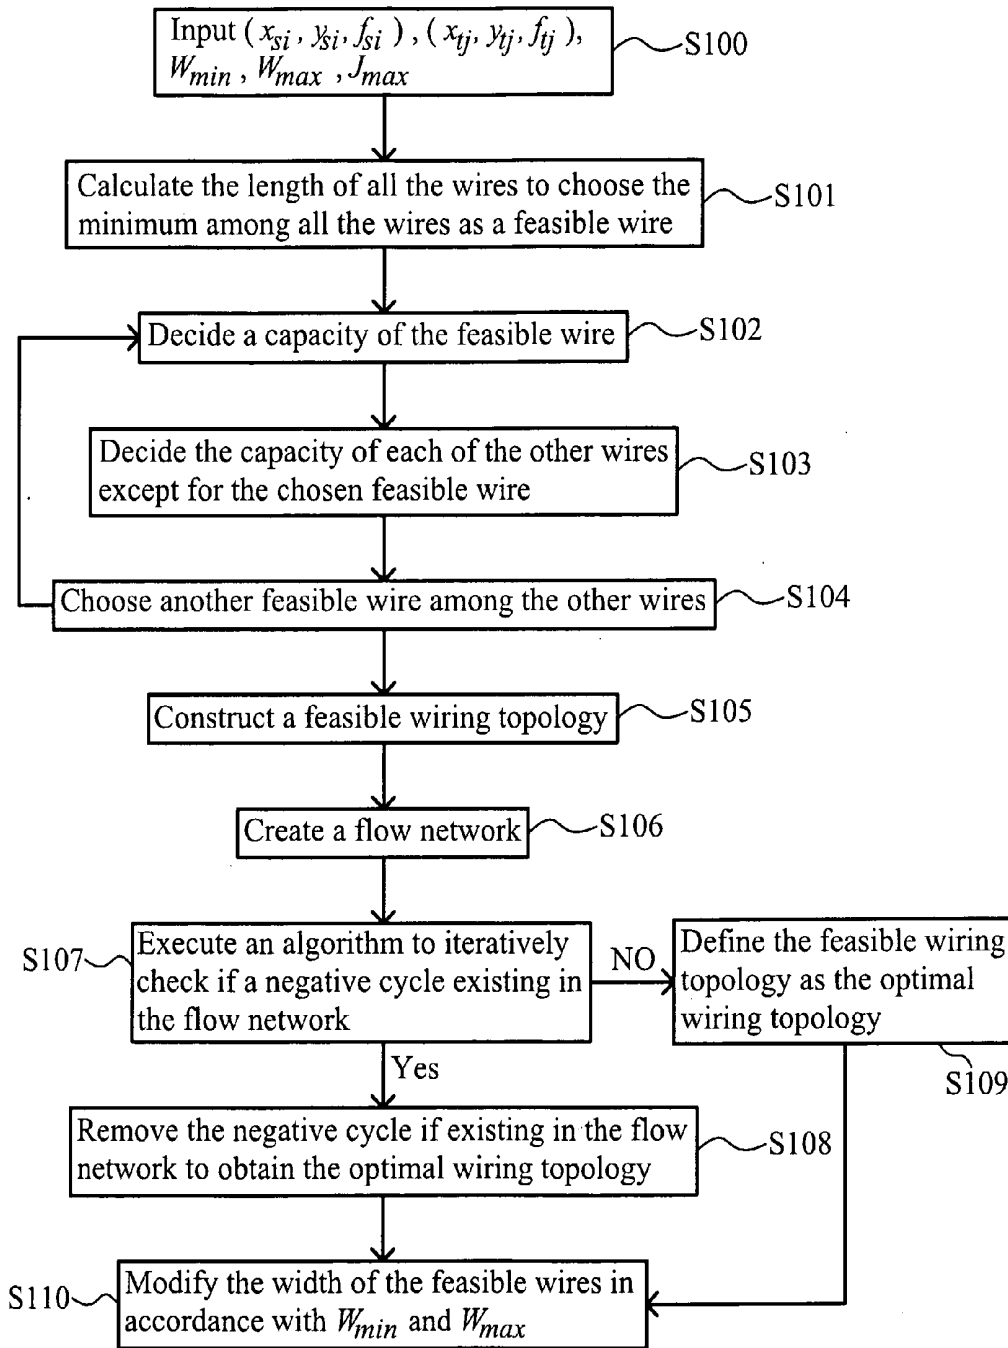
Input $(x_{si}, y_{si}, f_{si})$, $(x_{tj}, y_{tj}, f_{tj})$, $W_{min}$, $W_{max}$, $J_{max}$

S100

Calculate the length of all the wires to choose the minimum among all the wires as a feasible wire

S101

Decide a capacity of the feasible wire

S102

Decide the capacity of each of the other wires except for the chosen feasible wire

S103

Choose another feasible wire among the other wires

S104

Construct a feasible wiring topology

S105

Create a flow network

S106

S107

Execute an algorithm to iteratively check if a negative cycle existing in the flow network

NO

Define the feasible wiring topology as the optimal wiring topology

S109

Yes

Remove the negative cycle if existing in the flow network to obtain the optimal wiring topology

S108

S110

Modify the width of the feasible wires in accordance with $W_{min}$ and $W_{max}$